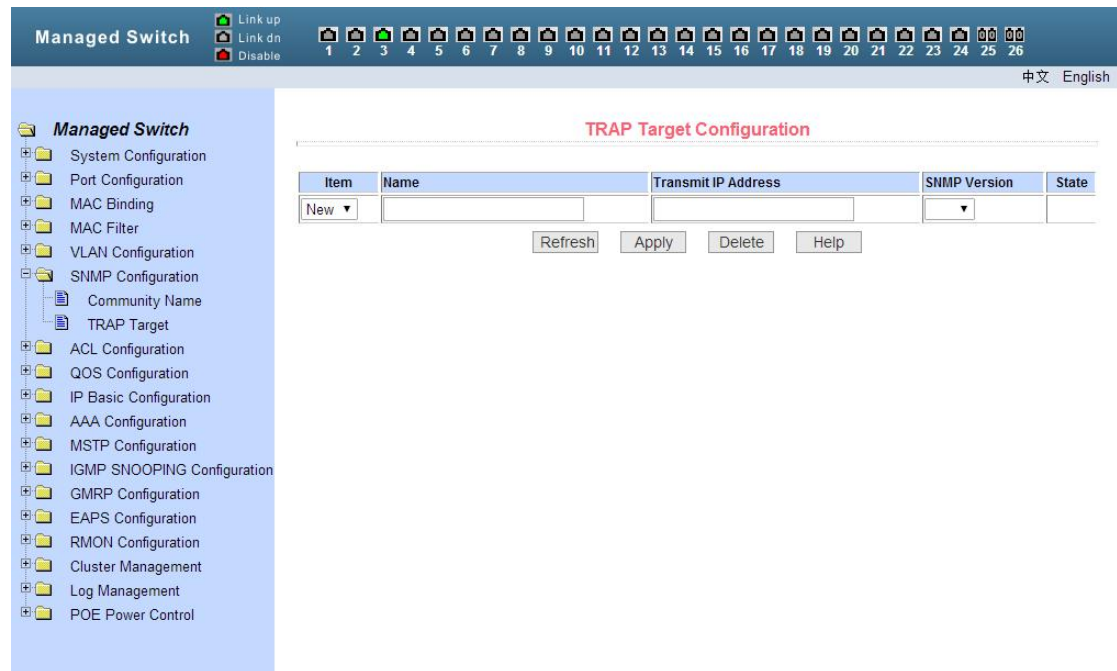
Managed Switch

Link up
Link dn
Disable

1 2 3 4 5 6 7 8 9 10 11 12 13 14 15 16 17 18 19 20 21 22 23 24 25 26

中文 English

Managed Switch
System Configuration
Port Configuration
MAC Binding
MAC Filter
VLAN Configuration
SNMP Configuration
Community Name
TRAP Target
ACL Configuration
QOS Configuration
IP Basic Configuration
AAA Configuration
MSTP Configuration
IGMP SNOOPING Configuration
GMRP Configuration
EAPS Configuration
RMON Configuration
Cluster Management
Log Management
POE Power Control

TRAP Target Configuration

| Item | Name | Transmit IP Address | SNMP Version | State |
|---|---|---|---|---|
| New ▼ | | | ▼ | |

Refresh Apply Delete Help